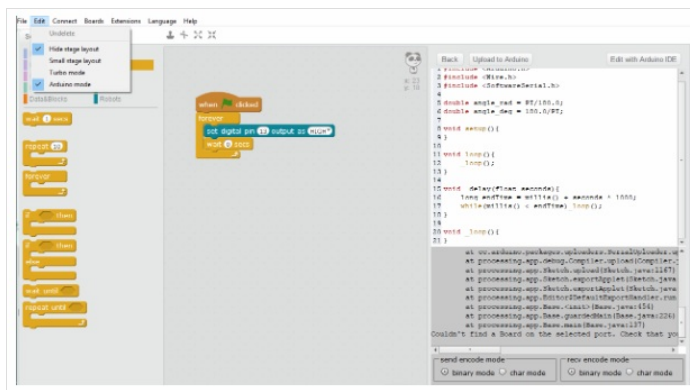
File Edit Connect Boards Extensions Language Help

Undelete
Hide stage layout
Small stage layout
Turbo mode
Arduino mode

Data&Blocks
Robots

wait 1 secs
repeat 10
forever
if then
if then
else
wait until
repeat until

when clicked
forever
set digital pin 13 output as HIGH
wait 1 secs

x: 23
y: 18

Back
Upload to Arduino
Edit with Arduino IDE

2 #include <Wire.h>
3 #include <SoftwareSerial.h>
4
5 double angle_rad = PI/180.0;
6 double angle_deg = 180.0/PI;
7
8 void setup(){
9 }
10
11 void loop(){
12 _loop();
13 }
14
15 void _delay(float seconds){
16 long endTime = millis() + seconds * 1000;
17 while(millis() < endTime) _loop();
18 }
19
20 void _loop(){
21 }

at cc.arduino.packages.uploaders.SerialUploader.u
at processing.app.debug.Compiler.upload(Compiler.
at processing.app.Sketch.upload(Sketch.java:1167)
at processing.app.Sketch.exportApplet(Sketch.java
at processing.app.Sketch.exportApplet(Sketch.java
at processing.app.Editor$DefaultExportHandler.run
at processing.app.Base.<init>(Base.java:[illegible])
at processing.app.Base.guardedMain(Base.java:226)
at processing.app.Base.main(Base.java:137)
Couldn't find a Board on the selected port. Check that yo

send encode mode
binary mode
char mode
recv encode mode
binary mode
char mode